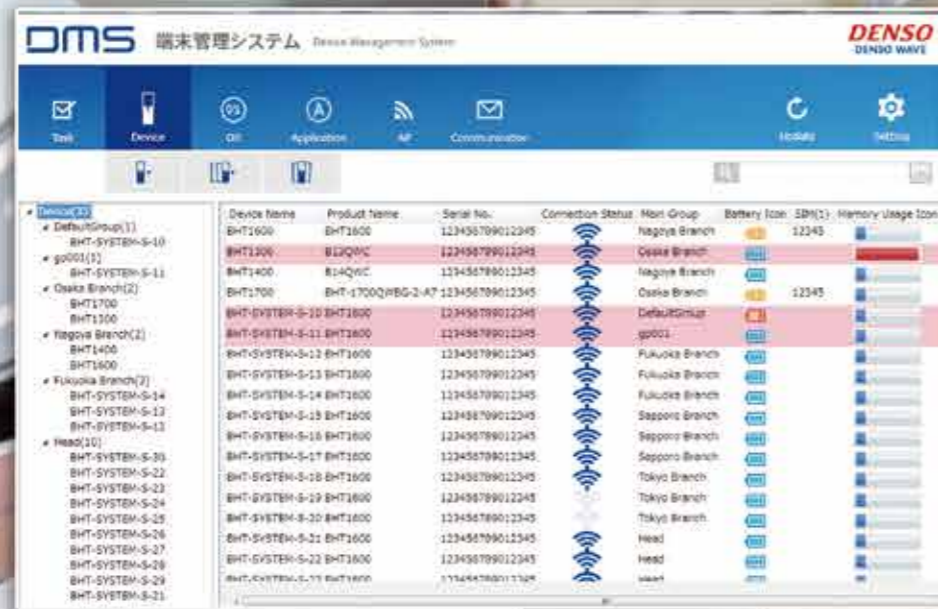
DMS 端末管理システム Denso Management System

DENSO
DENSO WAVE

Task
Device
OS
Application
AP
Communication
Update
Setting

Device(33)
DefaultGroup(1)
BHT-SYSTEM-S-10
gp001(1)
BHT-SYSTEM-S-11
Osaka Branch(2)
BHT1700
BHT1300
Nagoya Branch(2)
BHT1400
BHT1600
Fukuoka Branch(3)
BHT-SYSTEM-S-14
BHT-SYSTEM-S-13
BHT-SYSTEM-S-12
Head(10)
BHT-SYSTEM-S-30
BHT-SYSTEM-S-22
BHT-SYSTEM-S-23
BHT-SYSTEM-S-24
BHT-SYSTEM-S-25
BHT-SYSTEM-S-26
BHT-SYSTEM-S-27
BHT-SYSTEM-S-28
BHT-SYSTEM-S-29
BHT-SYSTEM-S-21

| Device Name | Product Name | Serial No. | Connection Status | Main Group | Battery Icon | SIM(1) | Memory Usage Icon |
|---|---|---|---|---|---|---|---|
| BHT1600 | BHT1600 | 123456789012345 | | Nagoya Branch | | 12345 | |
| BHT1300 | B13QWC | 123456789012345 | | Osaka Branch | | | |
| BHT1400 | B14QWC | 123456789012345 | | Nagoya Branch | | | |
| BHT1700 | BHT-1700QWBG-2-A7 | 123456789012345 | | Osaka Branch | | 12345 | |
| BHT-SYSTEM-S-10 | BHT1600 | 123456789012345 | | DefaultGroup | | | |
| BHT-SYSTEM-S-11 | BHT1600 | 123456789012345 | | gp001 | | | |
| BHT-SYSTEM-S-12 | BHT1600 | 123456789012345 | | Fukuoka Branch | | | |
| BHT-SYSTEM-S-13 | BHT1600 | 123456789012345 | | Fukuoka Branch | | | |
| BHT-SYSTEM-S-14 | BHT1600 | 123456789012345 | | Fukuoka Branch | | | |
| BHT-SYSTEM-S-15 | BHT1600 | 123456789012345 | | Sapporo Branch | | | |
| BHT-SYSTEM-S-16 | BHT1600 | 123456789012345 | | Sapporo Branch | | | |
| BHT-SYSTEM-S-17 | BHT1600 | 123456789012345 | | Sapporo Branch | | | |
| BHT-SYSTEM-S-18 | BHT1600 | 123456789012345 | | Tokyo Branch | | | |
| BHT-SYSTEM-S-19 | BHT1600 | 123456789012345 | | Tokyo Branch | | | |
| BHT-SYSTEM-S-20 | BHT1600 | 123456789012345 | | Tokyo Branch | | | |
| BHT-SYSTEM-S-21 | BHT1600 | 123456789012345 | | Head | | | |
| BHT-SYSTEM-S-22 | BHT1600 | 123456789012345 | | Head | | | |
| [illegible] | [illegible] | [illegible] | | Head | | | |